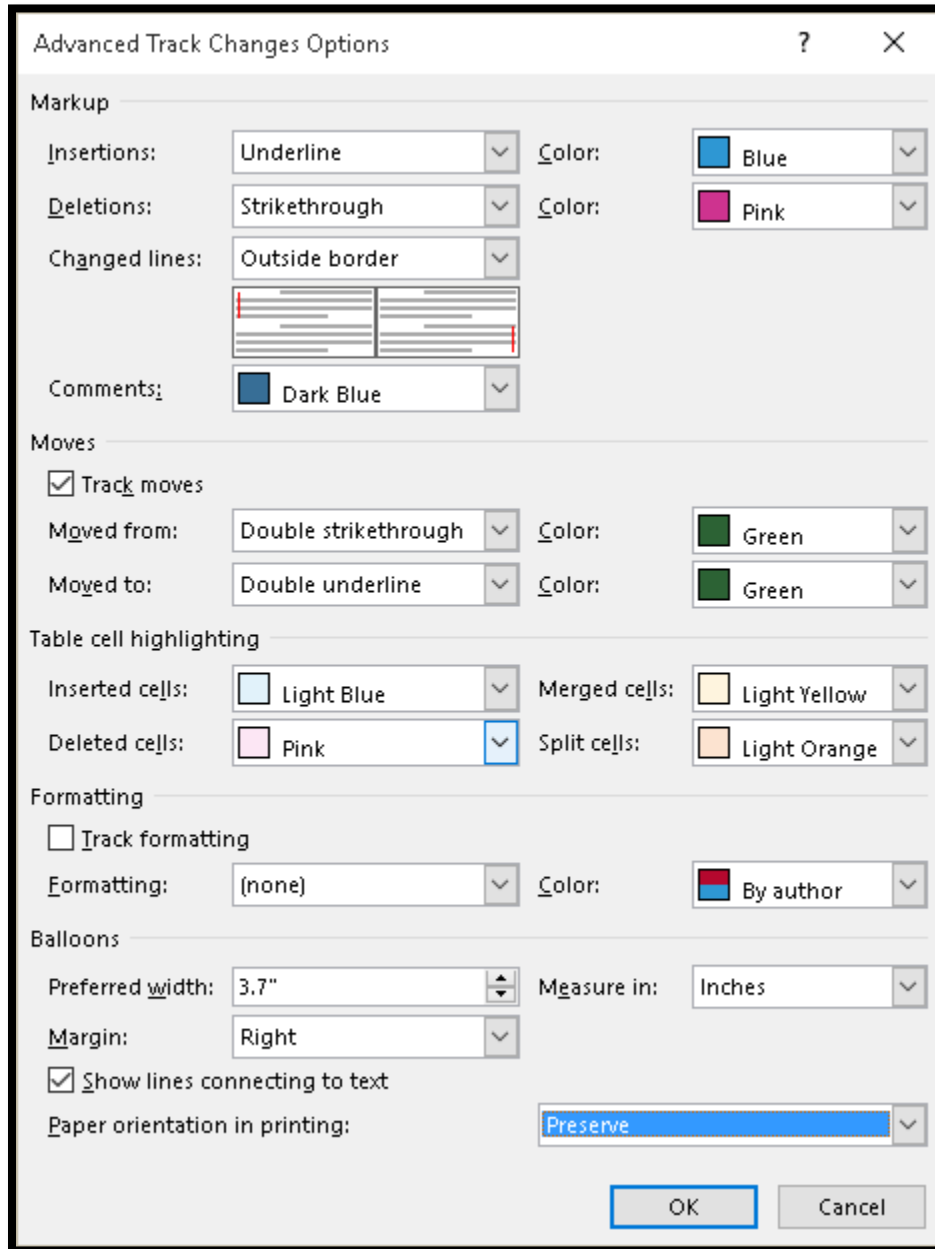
Advanced Track Changes Options ? ×

Markup

Insertions: Underline Color: Blue

Deletions: Strikethrough Color: Pink

Changed lines: Outside border

Comments: Dark Blue

Moves

☑ Track moves

Moved from: Double strikethrough Color: Green

Moved to: Double underline Color: Green

Table cell highlighting

Inserted cells: Light Blue Merged cells: Light Yellow

Deleted cells: Pink Split cells: Light Orange

Formatting

☐ Track formatting

Formatting: (none) Color: By author

Balloons

Preferred width: 3.7" Measure in: Inches

Margin: Right

☑ Show lines connecting to text

Paper orientation in printing: Preserve

OK Cancel